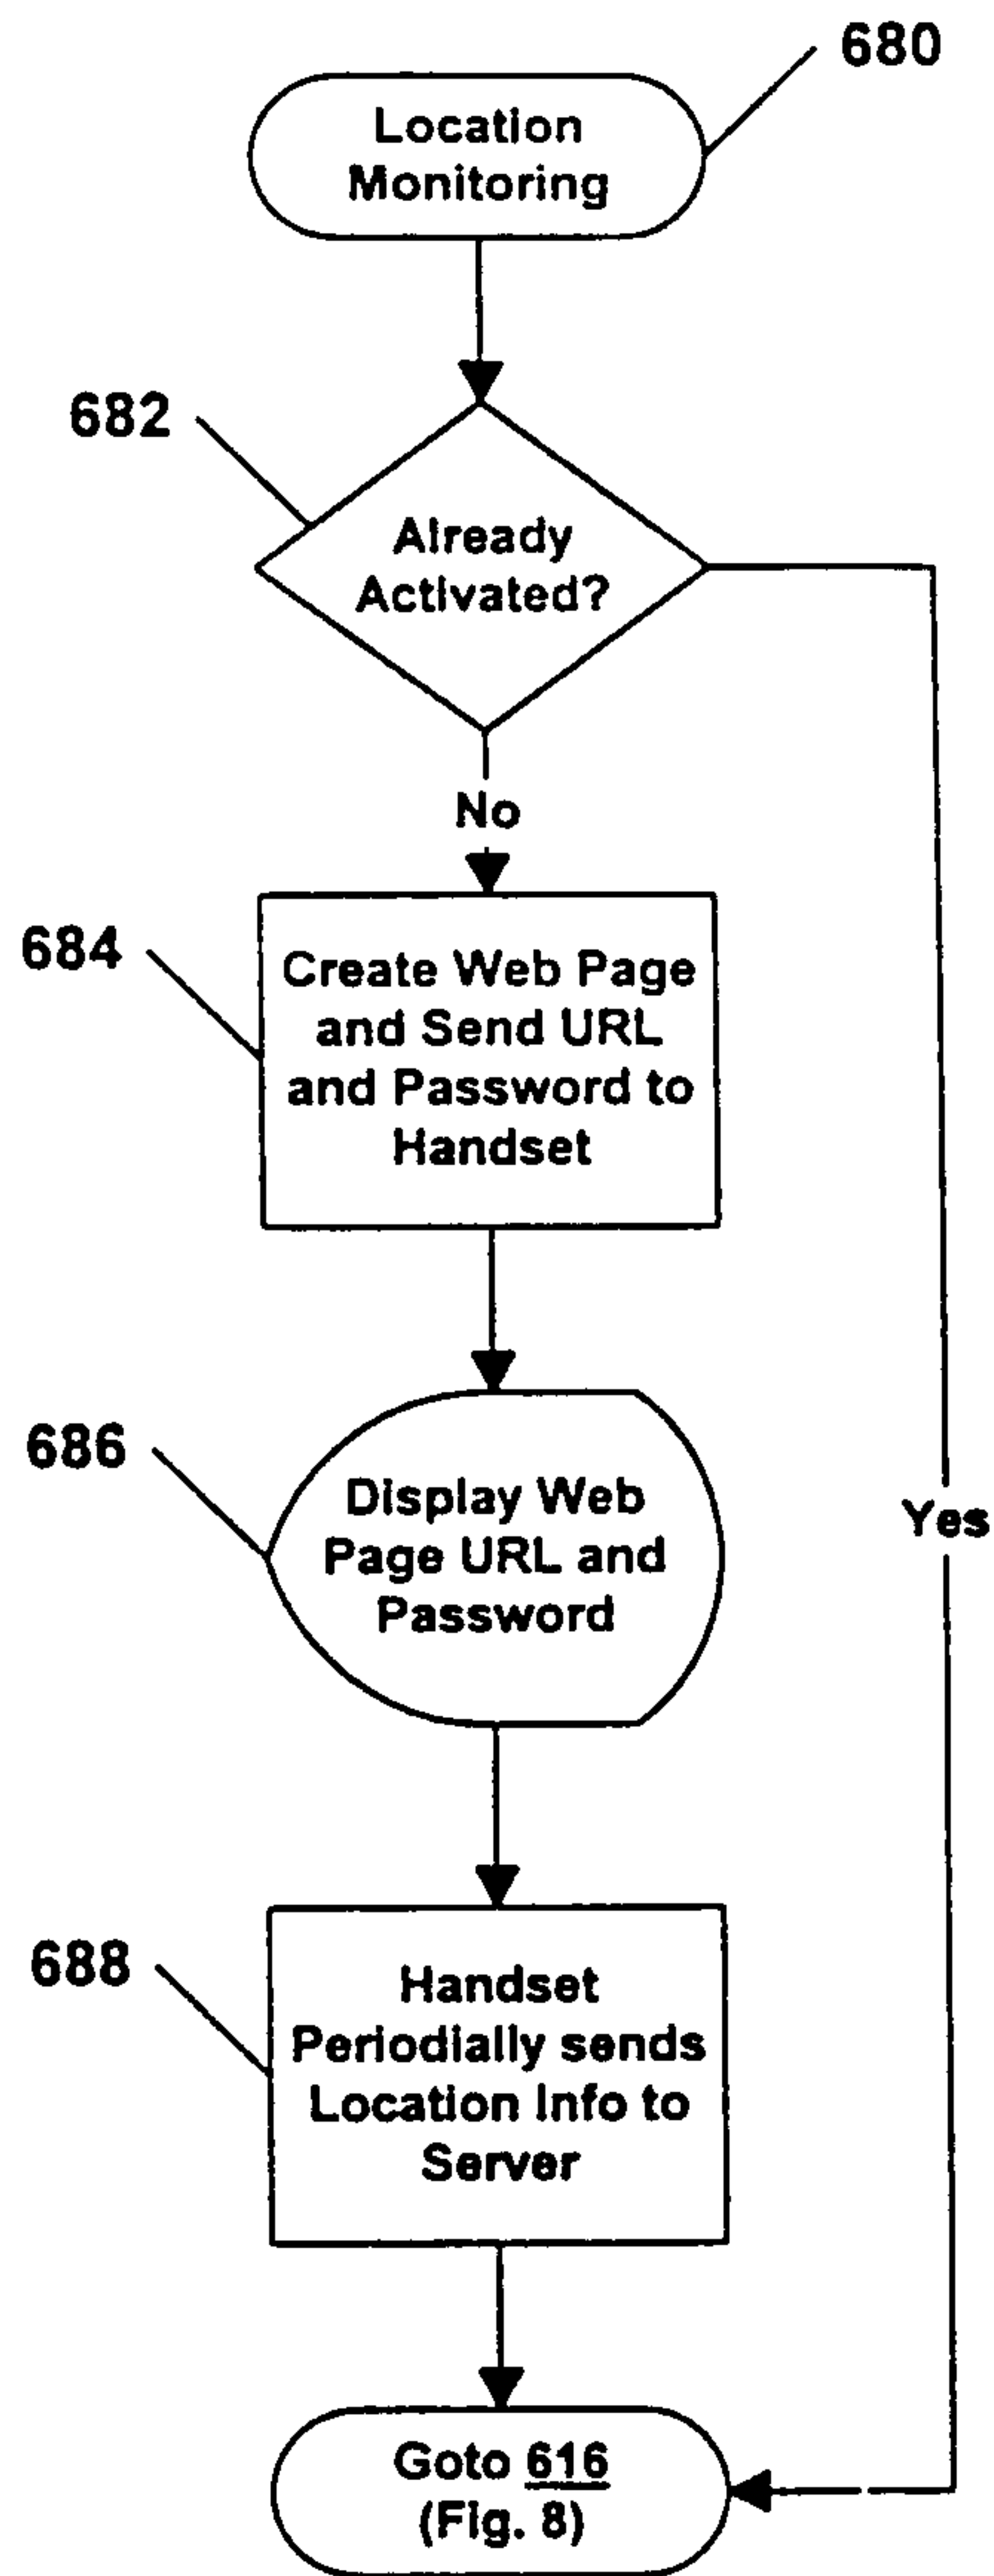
680

Location Monitoring

682

Already Activated?

No

684

Create Web Page and Send URL and Password to Handset

686

Display Web Page URL and Password

Yes

688

Handset Periodially sends Location Info to Server

Goto 616 (Fig. 8)